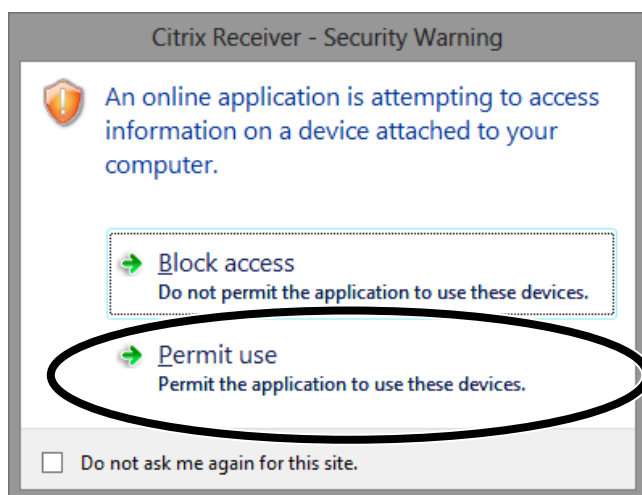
Citrix Receiver - Security Warning

An online application is attempting to access information on a device attached to your computer.

Block access
Do not permit the application to use these devices.

Permit use
Permit the application to use these devices.

Do not ask me again for this site.